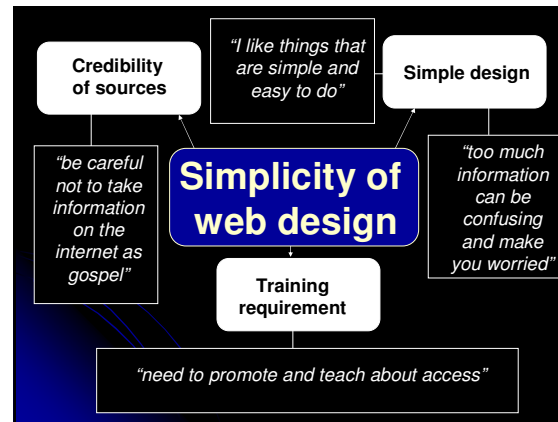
Simplicity of web design

Credibility of sources

"be careful not to take information on the internet as gospel"

"I like things that are simple and easy to do"

Simple design

"too much information can be confusing and make you worried"

Training requirement

"need to promote and teach about access"